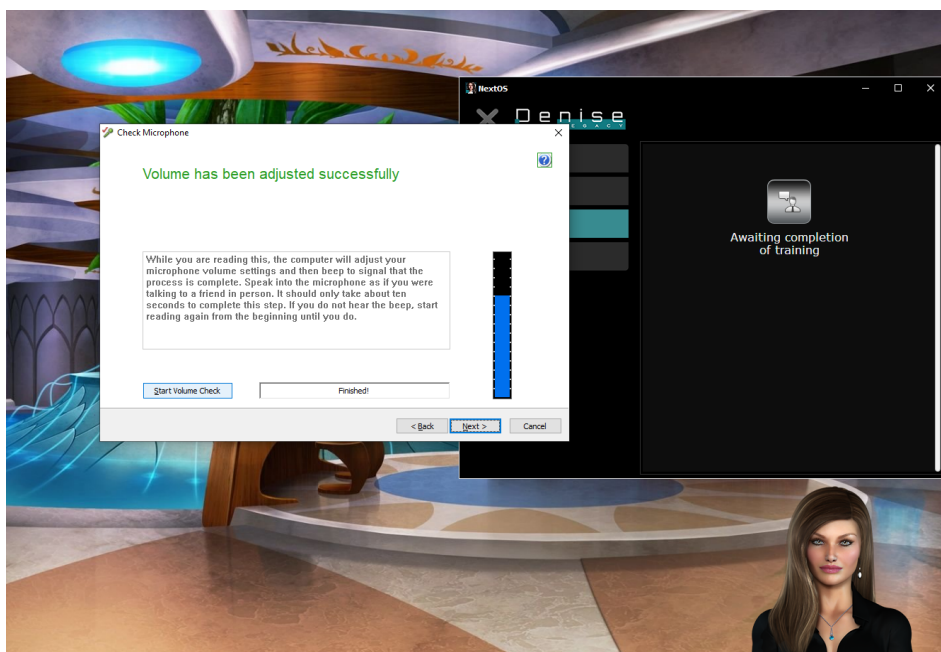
NextOS

Denise

LEGACY

Awaiting completion of training

Check Microphone

Volume has been adjusted successfully

While you are reading this, the computer will adjust your microphone volume settings and then beep to signal that the process is complete. Speak into the microphone as if you were talking to a friend in person. It should only take about ten seconds to complete this step. If you do not hear the beep, start reading again from the beginning until you do.

Start Volume Check

Finished!

< Back

Next >

Cancel